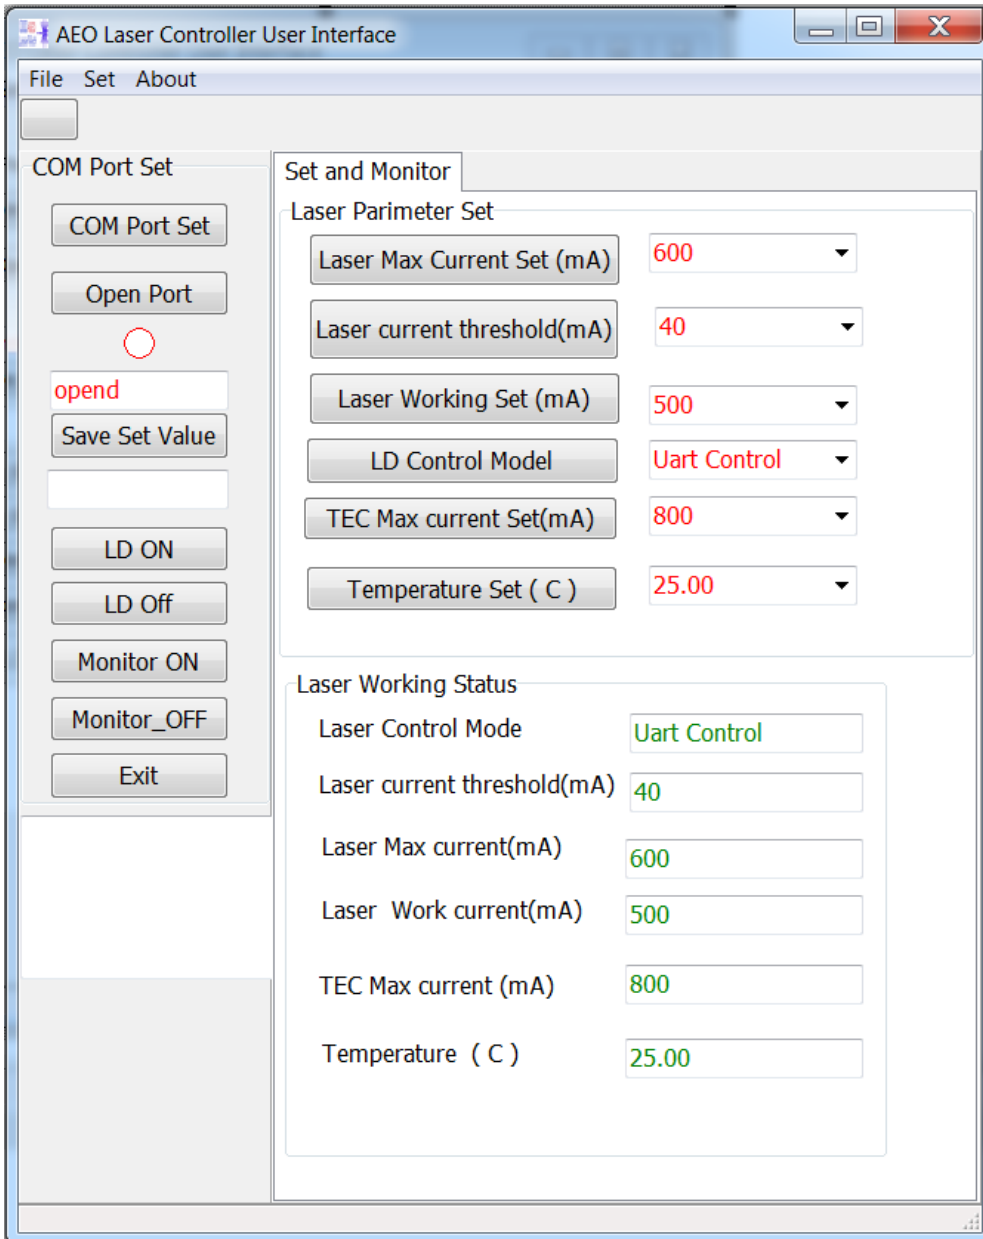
AEO Laser Controller User Interface

File Set About

COM Port Set

COM Port Set

Open Port

opend

Save Set Value

LD ON

LD Off

Monitor ON

Monitor_OFF

Exit

Set and Monitor

Laser Parimeter Set

Laser Max Current Set (mA) 600

Laser current threshold(mA) 40

Laser Working Set (mA) 500

LD Control Model Uart Control

TEC Max current Set(mA) 800

Temperature Set ( C ) 25.00

Laser Working Status

Laser Control Mode Uart Control

Laser current threshold(mA) 40

Laser Max current(mA) 600

Laser Work current(mA) 500

TEC Max current (mA) 800

Temperature ( C ) 25.00